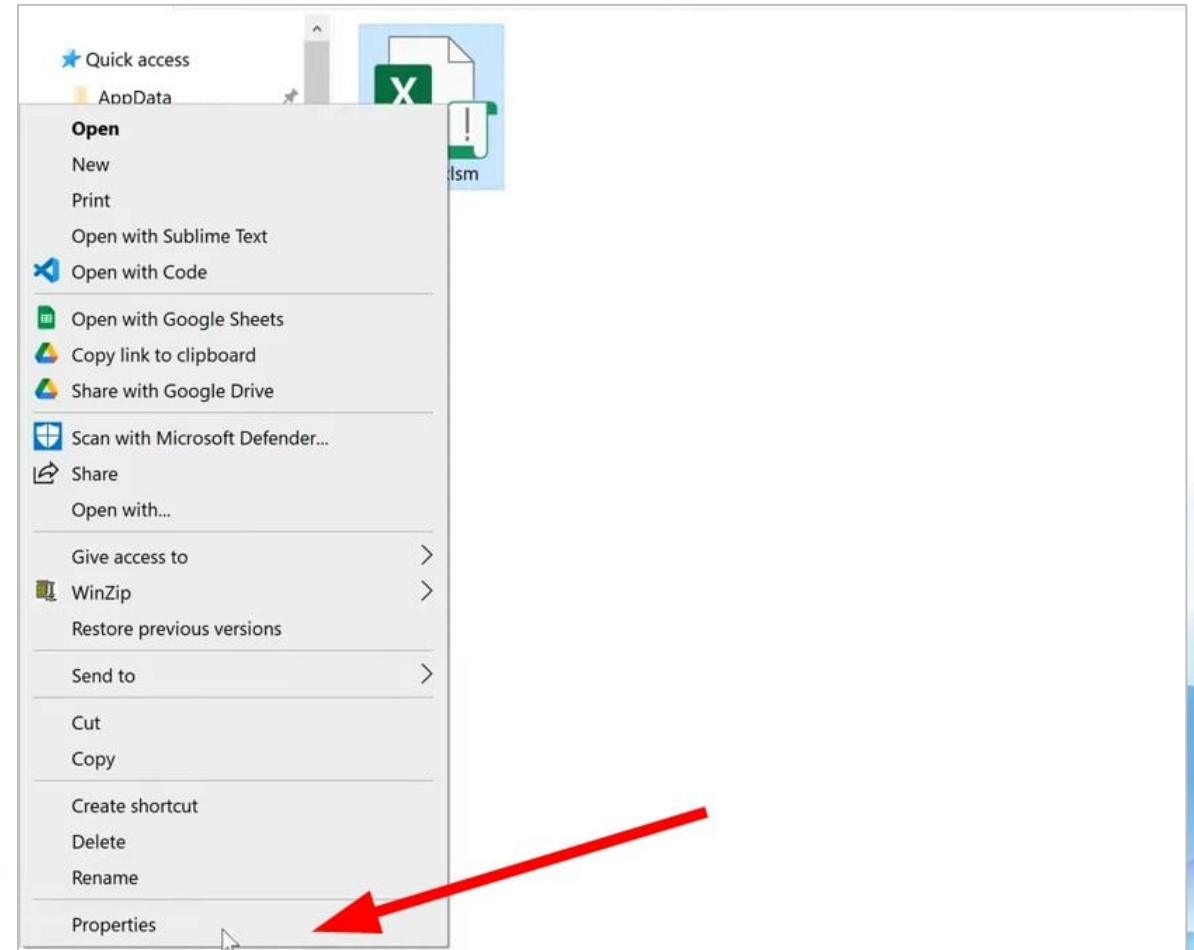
Quick access
AppData
xlsm
Open
New
Print
Open with Sublime Text
Open with Code
Open with Google Sheets
Copy link to clipboard
Share with Google Drive
Scan with Microsoft Defender...
Share
Open with...
Give access to
WinZip
Restore previous versions
Send to
Cut
Copy
Create shortcut
Delete
Rename
Properties